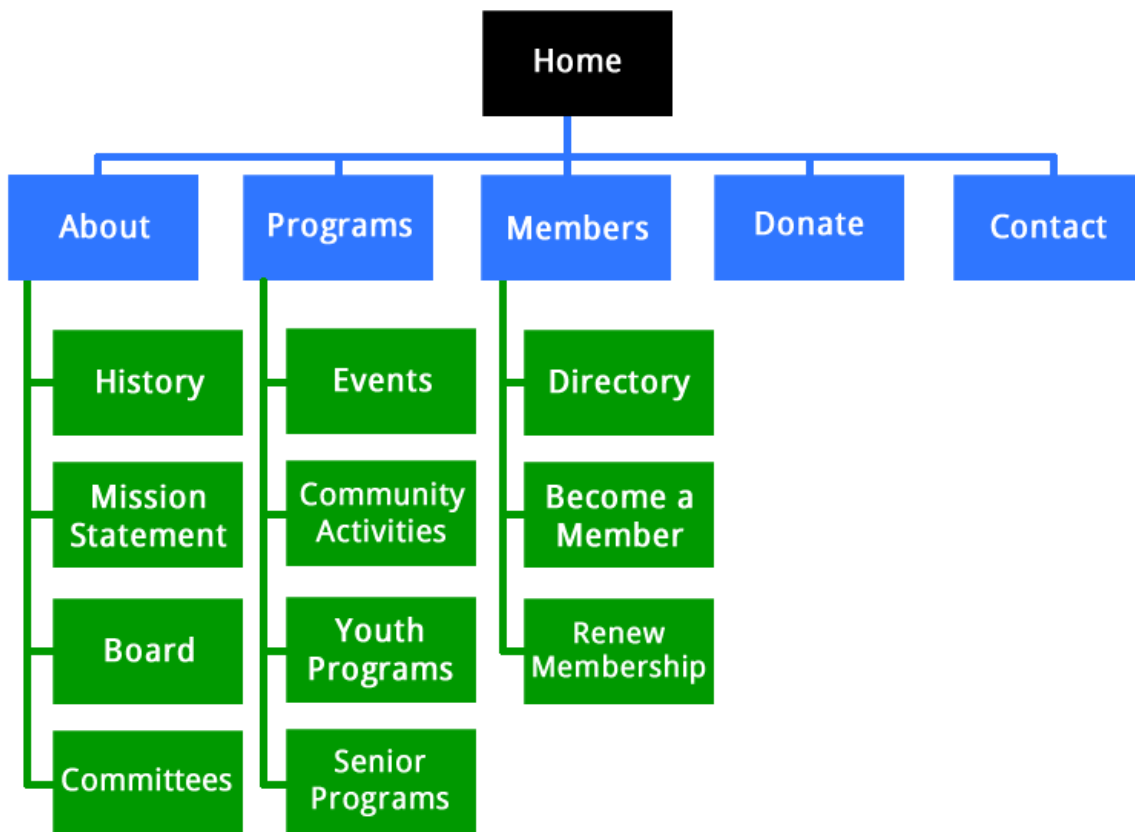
Home

About

Programs

Members

Donate

Contact

History

Mission Statement

Board

Committees

Events

Community Activities

Youth Programs

Senior Programs

Directory

Become a Member

Renew Membership